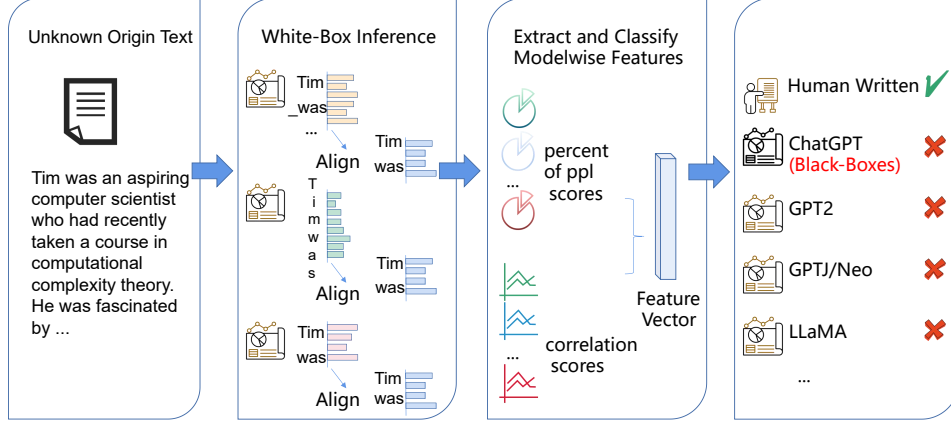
Unknown Origin Text

Tim was an aspiring computer scientist who had recently taken a course in computational complexity theory. He was fascinated by ...

White-Box Inference

Tim
_was
...

Align

Tim
was

T
i
m
w
a
s

Align

Tim
was

Tim
was

Align

Tim
was

Extract and Classify Modelwise Features

percent of ppl scores

...

correlation scores

...

Feature Vector

Human Written ✓

ChatGPT
(Black-Boxes) ✗

GPT2 ✗

GPTJ/Neo ✗

LLaMA ✗

...